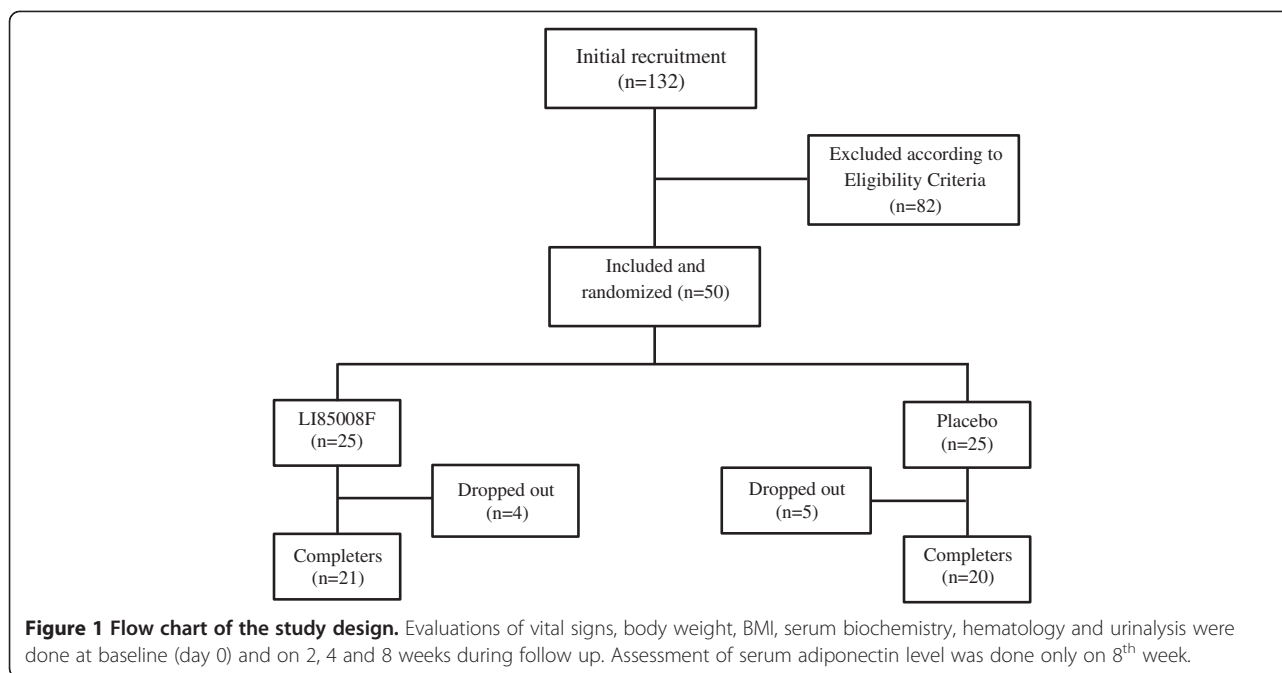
Initial recruitment
(n=132)

Excluded according to Eligibility Criteria
(n=82)

Included and randomized (n=50)

LI85008F
(n=25)

Placebo
(n=25)

Dropped out
(n=4)

Dropped out
(n=5)

Completers
(n=21)

Completers
(n=20)

**Figure 1 Flow chart of the study design.** Evaluations of vital signs, body weight, BMI, serum biochemistry, hematology and urinalysis were done at baseline (day 0) and on 2, 4 and 8 weeks during follow up. Assessment of serum adiponectin level was done only on 8$^{th}$ week.